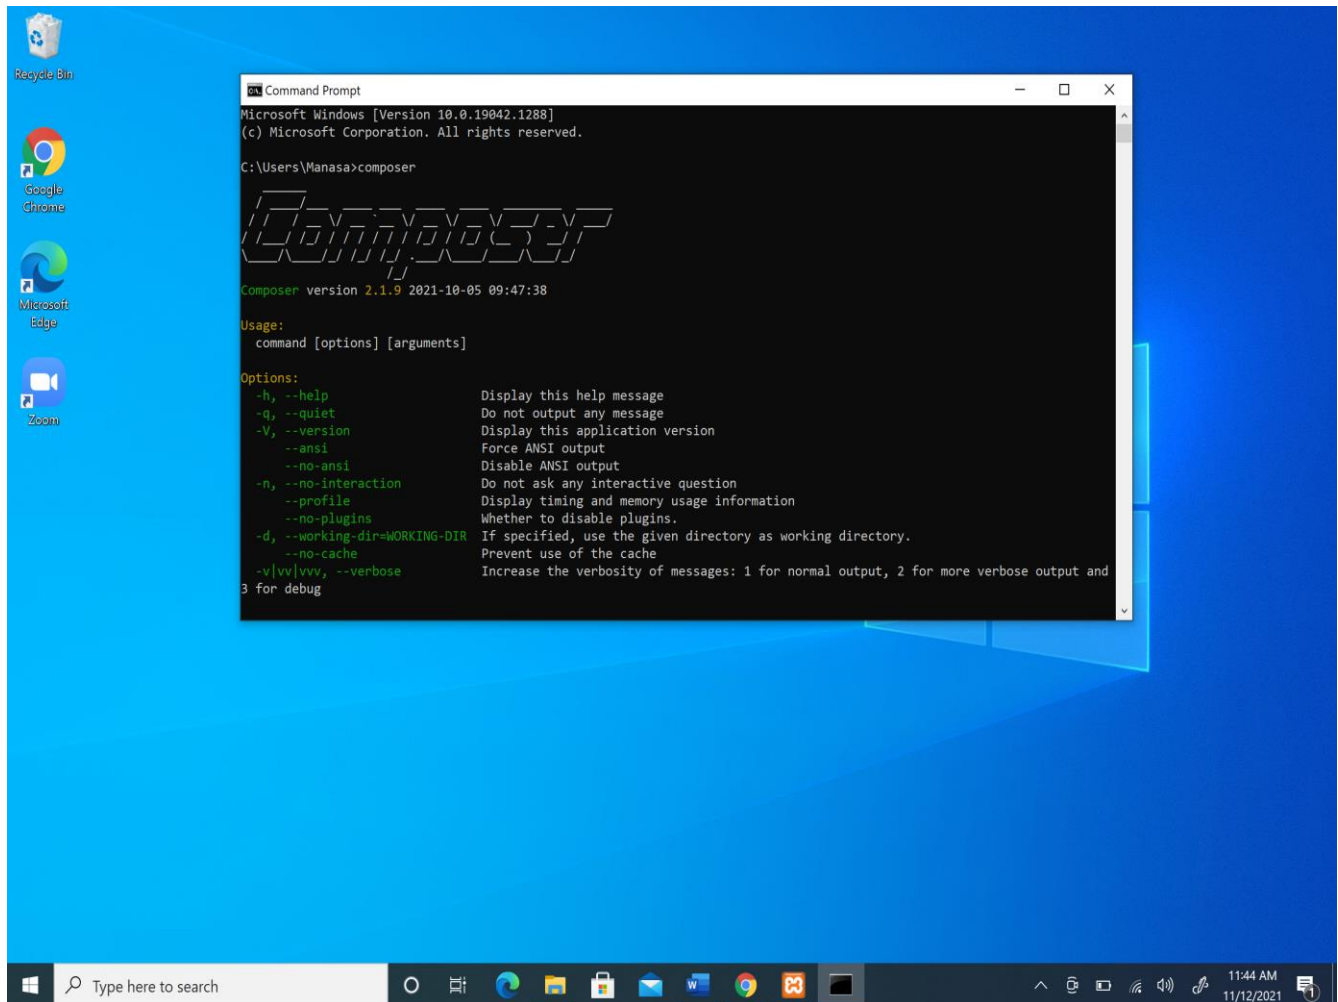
Recycle Bin

Google Chrome

Microsoft Edge

Zoom

Command Prompt

Microsoft Windows [Version 10.0.19042.1288]
(c) Microsoft Corporation. All rights reserved.

C:\Users\Manasa>composer

Composer version 2.1.9 2021-10-05 09:47:38

Usage:
command [options] [arguments]

Options:

| | |
|---|---|
| -h, --help | Display this help message |
| -q, --quiet | Do not output any message |
| -V, --version | Display this application version |
| --ansi | Force ANSI output |
| --no-ansi | Disable ANSI output |
| -n, --no-interaction | Do not ask any interactive question |
| --profile | Display timing and memory usage information |
| --no-plugins | Whether to disable plugins. |
| -d, --working-dir=WORKING-DIR | If specified, use the given directory as working directory. |
| --no-cache | Prevent use of the cache |
| -v\|vv\|vvv, --verbose | Increase the verbosity of messages: 1 for normal output, 2 for more verbose output and 3 for debug |

Type here to search

11:44 AM
11/12/2021